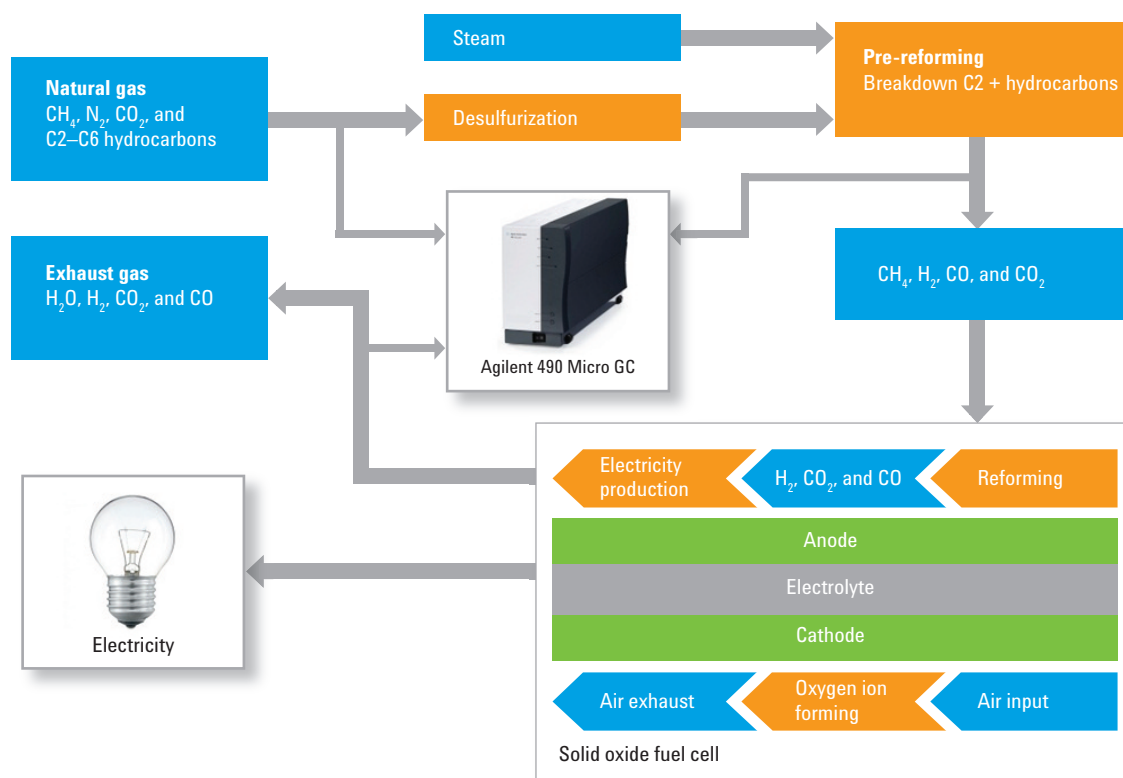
Steam

Pre-reforming
Breakdown C2 + hydrocarbons

Natural gas
$CH_4$, $N_2$, $CO_2$, and C2–C6 hydrocarbons

Desulfurization

Agilent 490 Micro GC

Exhaust gas
$H_2O$, $H_2$, $CO_2$, and CO

$CH_4$, $H_2$, CO, and $CO_2$

Electricity production

$H_2$, $CO_2$, and CO

Reforming

Anode

Electrolyte

Cathode

Air exhaust

Oxygen ion forming

Air input

Solid oxide fuel cell

Electricity